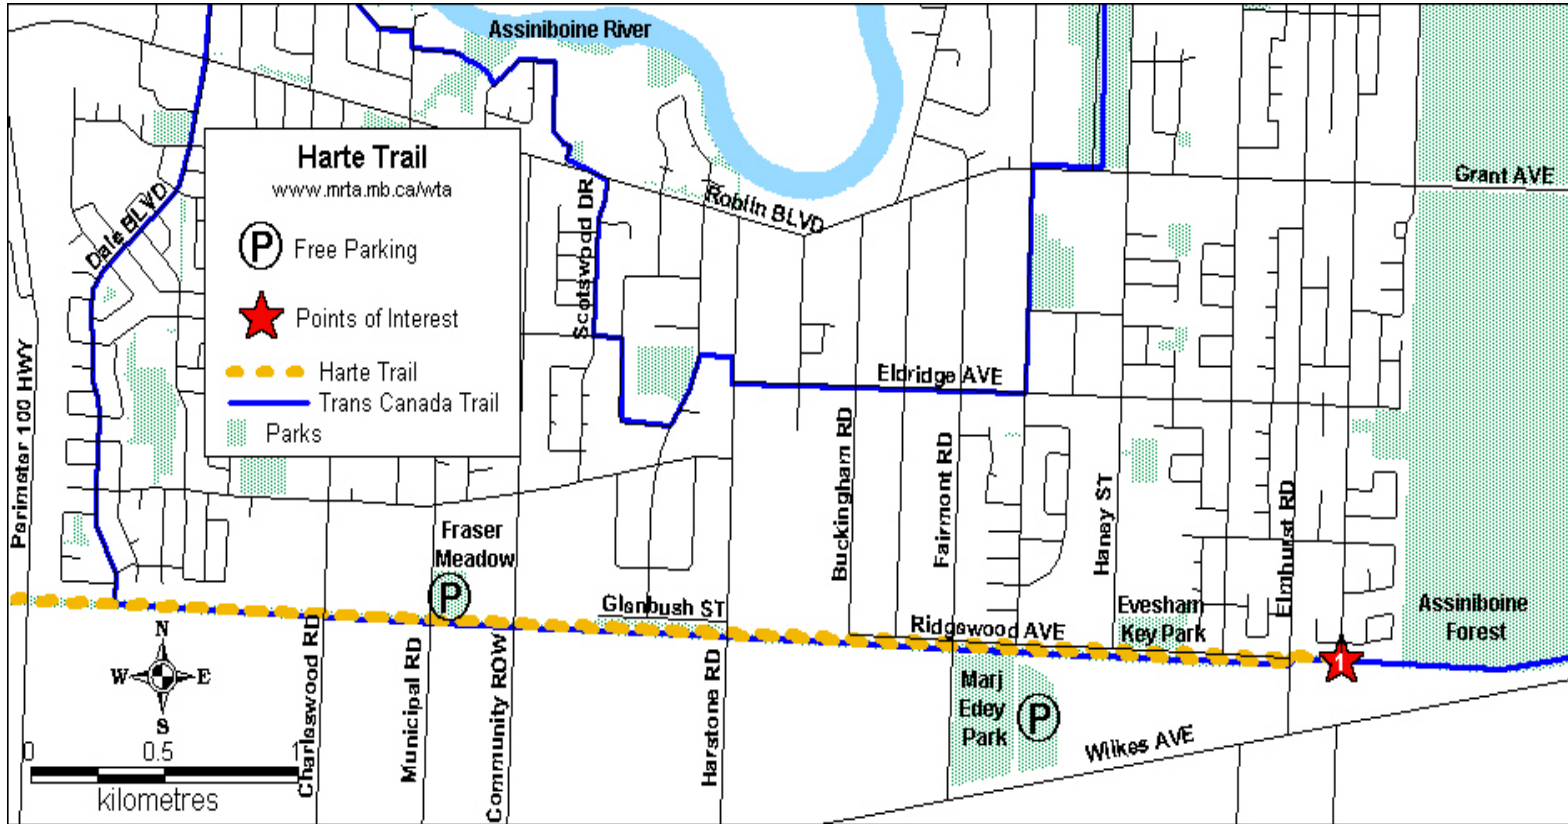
Assiniboine River

Harte Trail
www.mrta.mb.ca/wta

P Free Parking

Points of Interest

Harte Trail
Trans Canada Trail
Parks

Grant AVE

Roblin BLVD

Dale BLVD

Scotswood DR

Eldridge AVE

Perimeter 100 HWY

Fraser Meadow

P

Glenbush ST

Buckingham RD

Fairmont RD

Haney ST

Elmhurst RD

Ridgewood AVE

Evesham Key Park

Assiniboine Forest

1

N
W E
S

0 0.5 1
kilometres

Charleswood RD

Municipal RD

Community ROW

Harstone RD

Marj Edey Park

P

Wilkes AVE